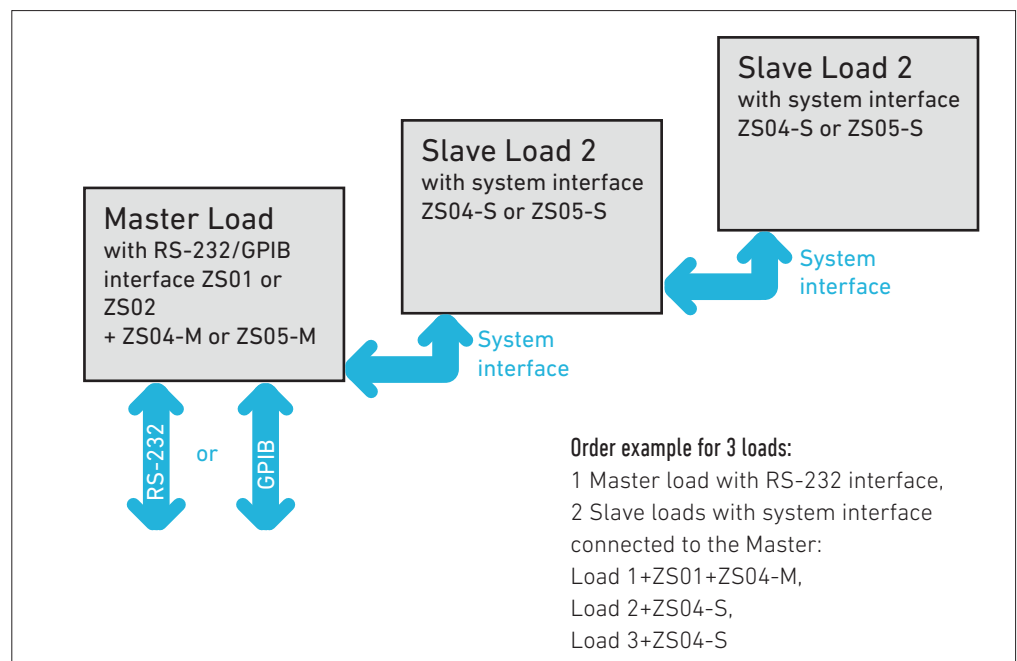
Slave Load 2
with system interface
ZS04-S or ZS05-S

Slave Load 2
with system interface
ZS04-S or ZS05-S

Master Load
with RS-232/GPIB interface ZS01 or ZS02
+ ZS04-M or ZS05-M

System interface

System interface

RS-232

or

GPIB

Order example for 3 loads:
1 Master load with RS-232 interface,
2 Slave loads with system interface connected to the Master:
Load 1+ZS01+ZS04-M,
Load 2+ZS04-S,
Load 3+ZS04-S